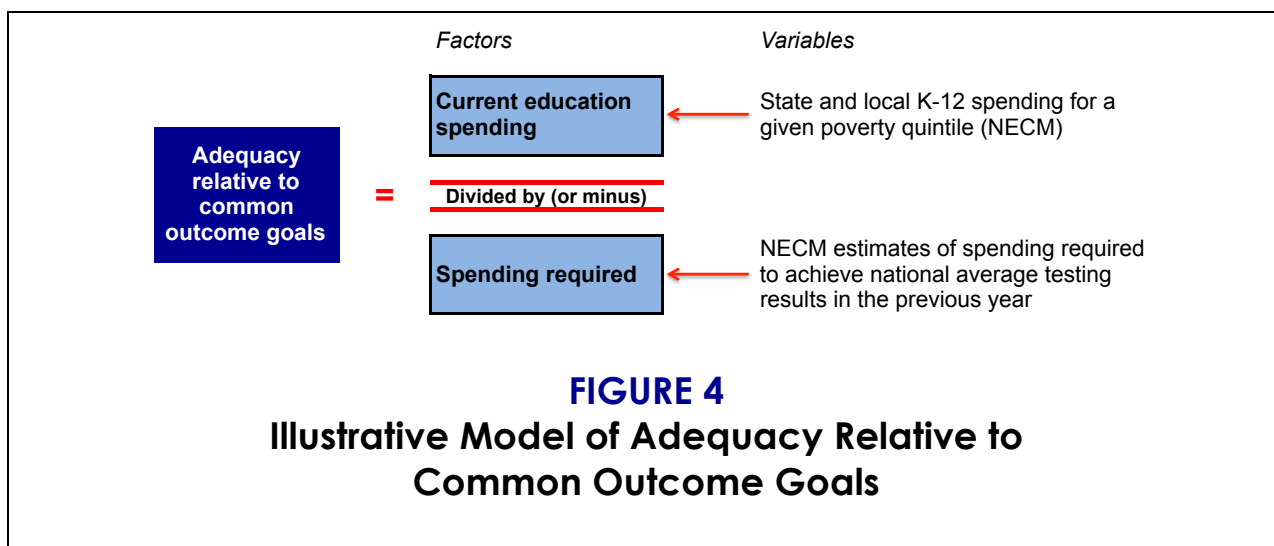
Factors

Variables

Adequacy relative to common outcome goals

=

Current education spending

State and local K-12 spending for a given poverty quintile (NECM)

Divided by (or minus)

Spending required

NECM estimates of spending required to achieve national average testing results in the previous year

FIGURE 4
Illustrative Model of Adequacy Relative to Common Outcome Goals